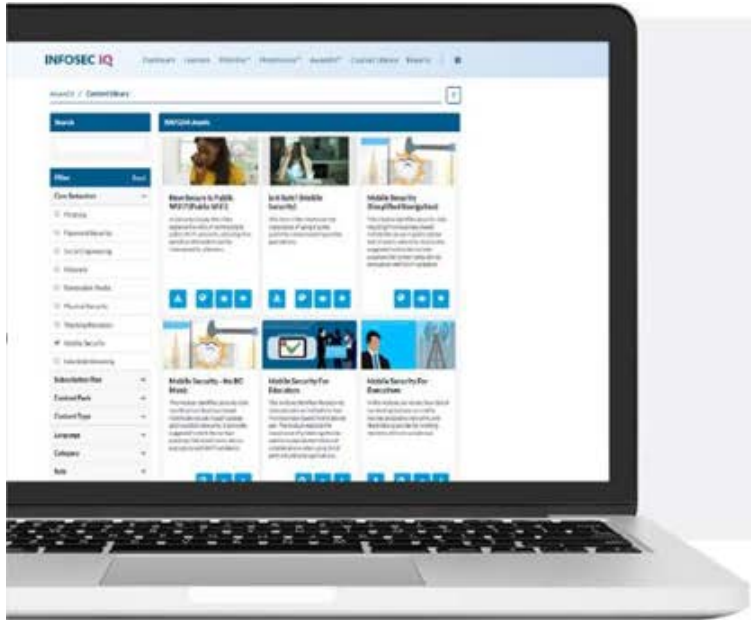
INFOSEC IQ

Dashboard Learners PhishSim Phishness AwareEd Content Library Reports

AwareEd / Content Library

Search

Filter Reset

Core Behaviors

Phishing

Password Security

Social Engineering

Malware

Removable Media

Physical Security

Working Remotely

Mobile Security

Safe Web Browsing

Subscription Plan

Content Pack

Content Type

Language

Category

Role

INFOSEC Assets

How Secure Is Public Wi-Fi? (Public Wi-Fi)

Is It Safe? (Mobile Security)

Mobile Security (Simplified Bangladesh)

Mobile Security - An IIC Brief

Mobile Security For Educators

Mobile Security For Executives

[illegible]